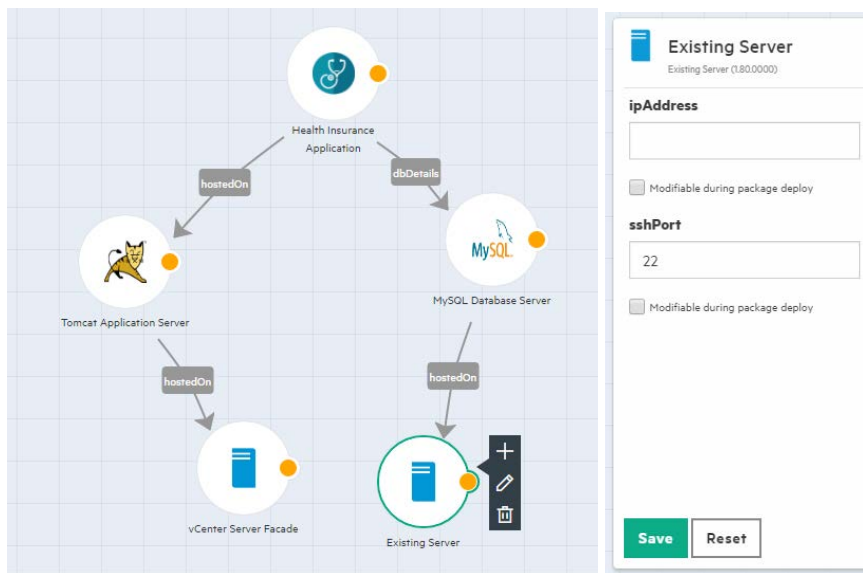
Health Insurance Application

hostedOn

dbDetails

MySQL

Tomcat Application Server

MySQL Database Server

hostedOn

hostedOn

vCenter Server Facade

Existing Server

Existing Server

Existing Server (1.80.0000)

ipAddress

Modifiable during package deploy

sshPort

22

Modifiable during package deploy

Save

Reset